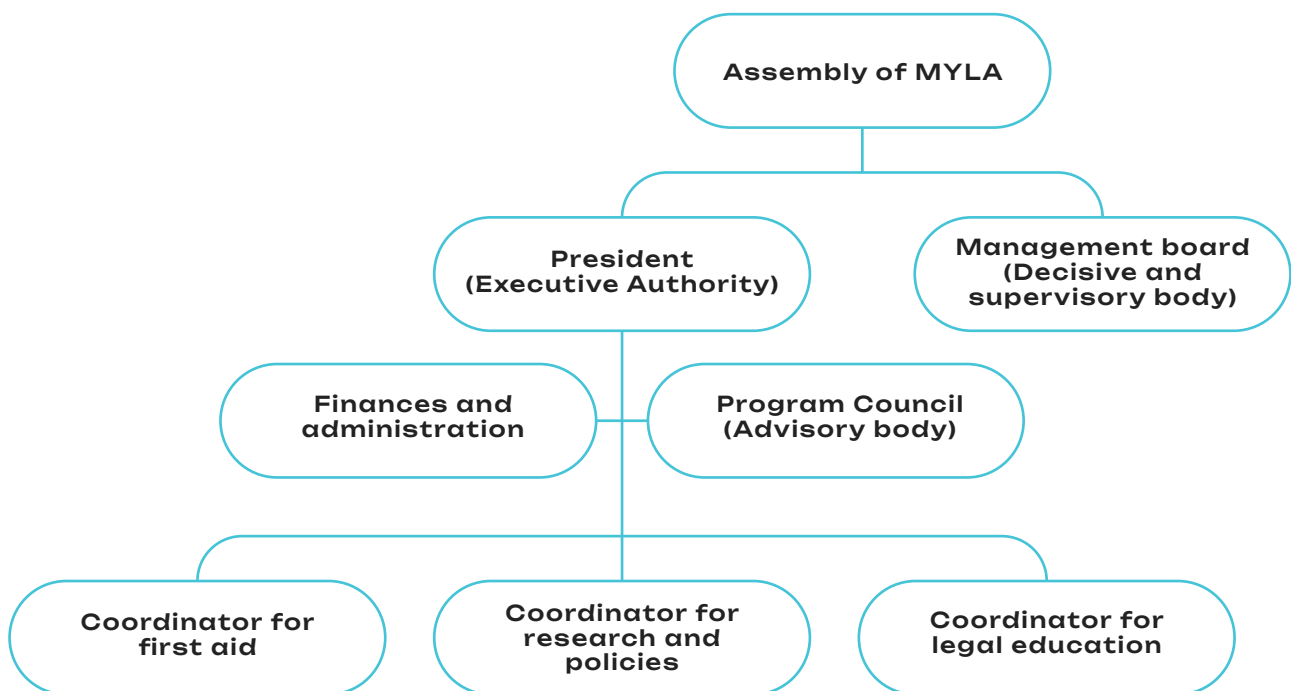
Assembly of MYLA

President
(Executive Authority)

Management board
(Decisive and supervisory body)

Finances and administration

Program Council
(Advisory body)

Coordinator for first aid

Coordinator for research and policies

Coordinator for legal education